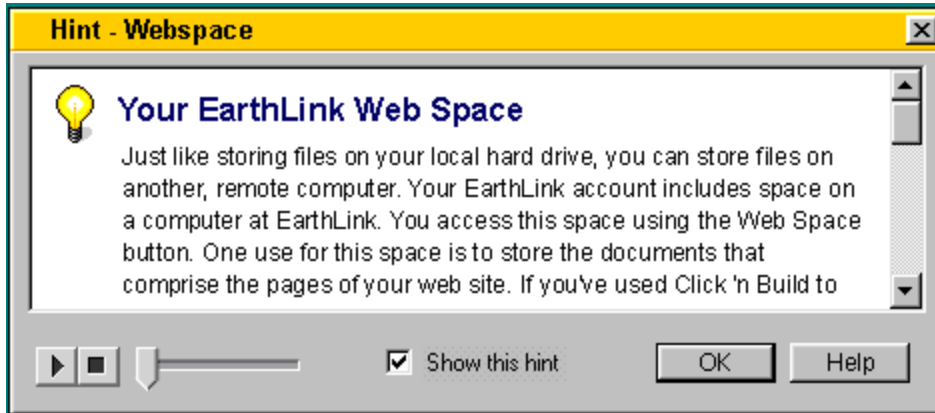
Hint - Webspace

Your EarthLink Web Space

Just like storing files on your local hard drive, you can store files on another, remote computer. Your EarthLink account includes space on a computer at EarthLink. You access this space using the Web Space button. One use for this space is to store the documents that comprise the pages of your web site. If you've used Click 'n Build to

Show this hint

OK

Help